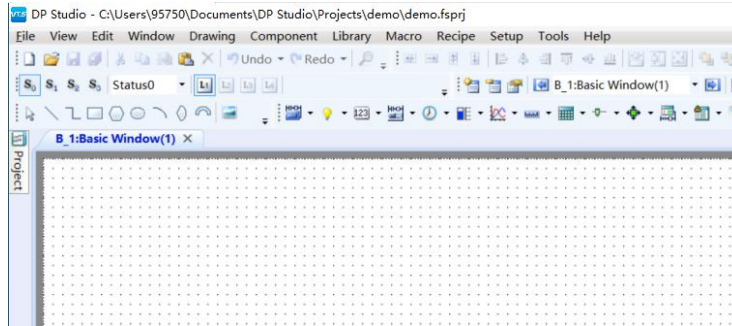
DP Studio - C:\Users\95750\Documents\DP Studio\Projects\demo\demo.fsprj

File View Edit Window Drawing Component Library Macro Recipe Setup Tools Help

Undo Redo

$S_0$ $S_1$ $S_2$ $S_3$ Status0 L1 L2 L3 L4

B_1:Basic Window(1)

123

Project

B_1:Basic Window(1) ×